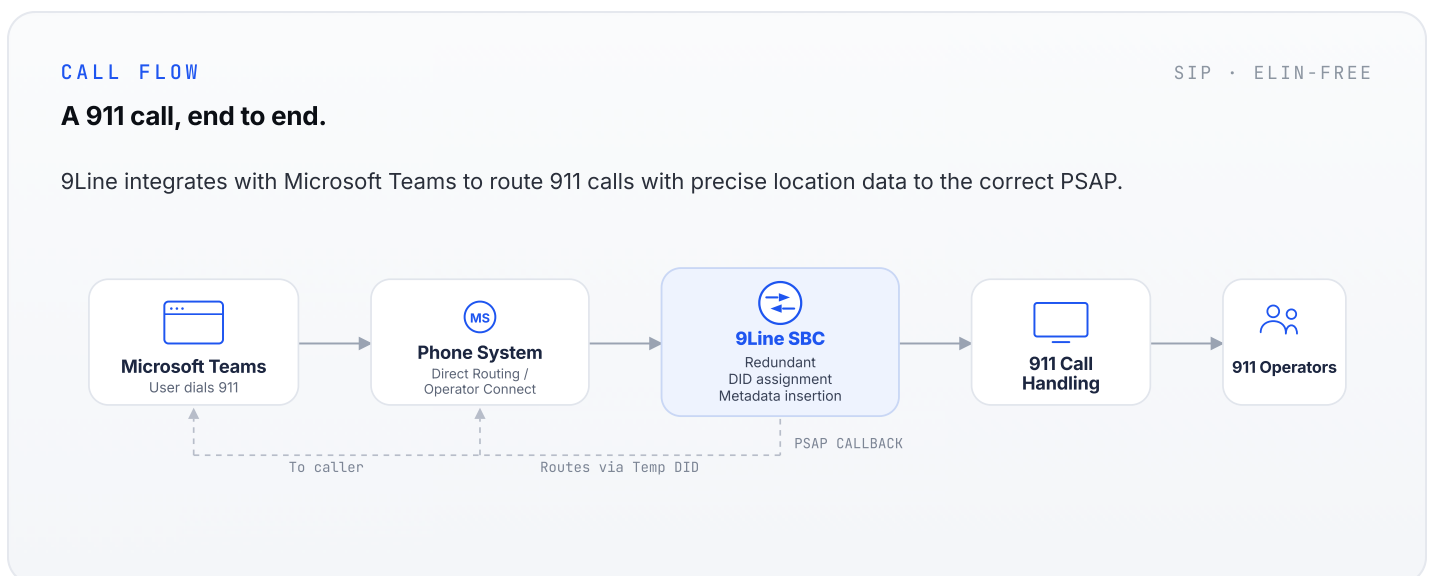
CALL FLOW

SIP · ELIN-FREE

A 911 call, end to end.

9Line integrates with Microsoft Teams to route 911 calls with precise location data to the correct PSAP.

Microsoft Teams
User dials 911

MS
Phone System
Direct Routing / Operator Connect

9Line SBC
Redundant
DID assignment
Metadata insertion

911 Call Handling

911 Operators

PSAP CALLBACK

To caller

Routes via Temp DID